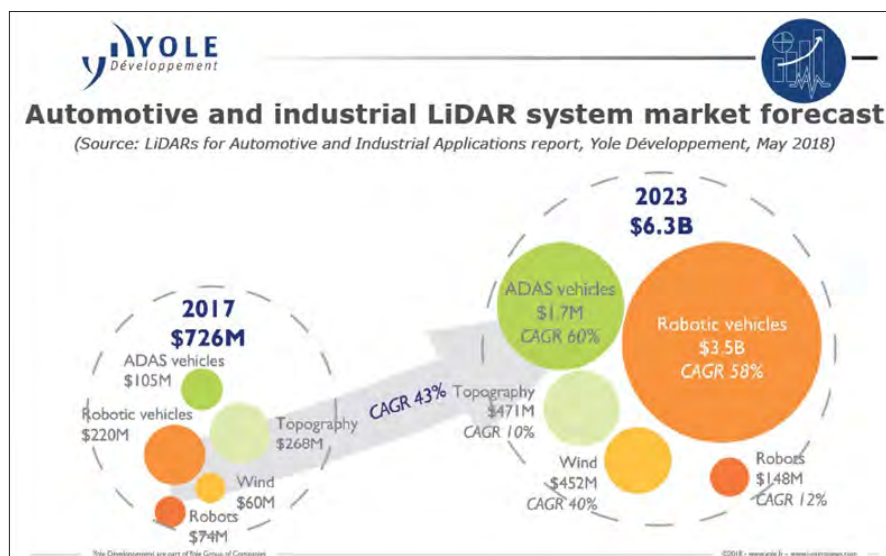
YOLE Développement

Automotive and industrial LiDAR system market forecast

(Source: LiDARs for Automotive and Industrial Applications report, Yole Développement, May 2018)

2017
$726M

ADAS vehicles
$105M

Robotic vehicles
$220M

Topography
$268M

Wind
$60M

Robots
$74M

CAGR 43%

2023
$6.3B

ADAS vehicles
$1.7M
CAGR 60%

Robotic vehicles
$3.5B
CAGR 58%

Topography
$471M
CAGR 10%

Wind
$452M
CAGR 40%

Robots
$148M
CAGR 12%

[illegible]

©2018 | www.yole.fr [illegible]